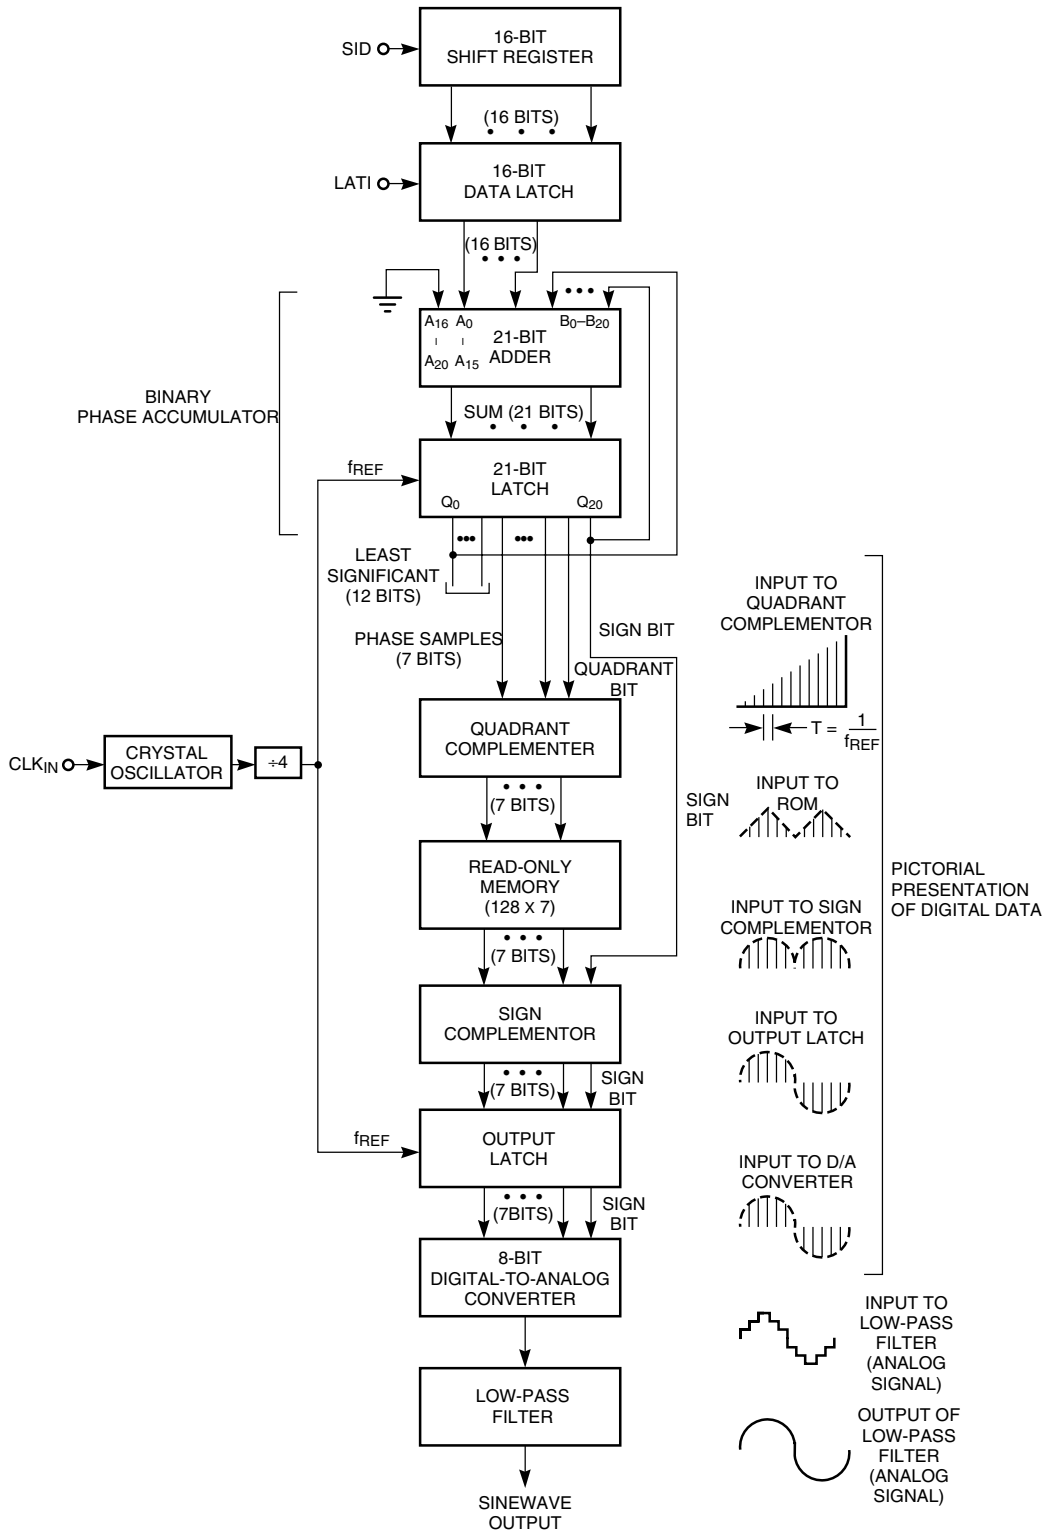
SID

16-BIT
SHIFT REGISTER

(16 BITS)

LATI

16-BIT
DATA LATCH

(16 BITS)

BINARY
PHASE ACCUMULATOR

$A_{16}$ $A_0$
$A_{20}$ $A_{15}$
21-BIT
ADDER
$B_0$–$B_{20}$

SUM (21 BITS)

$f_{REF}$

21-BIT
LATCH
$Q_0$ $Q_{20}$

LEAST
SIGNIFICANT
(12 BITS)

PHASE SAMPLES
(7 BITS)

SIGN BIT

QUADRANT
BIT

$CLK_{IN}$

CRYSTAL
OSCILLATOR

÷4

QUADRANT
COMPLEMENTER

(7 BITS)

SIGN
BIT

READ-ONLY
MEMORY
(128 X 7)

(7 BITS)

SIGN
COMPLEMENTOR

(7 BITS)

SIGN
BIT

$f_{REF}$

OUTPUT
LATCH

(7BITS)

SIGN
BIT

8-BIT
DIGITAL-TO-ANALOG
CONVERTER

LOW-PASS
FILTER

SINEWAVE
OUTPUT

INPUT TO
QUADRANT
COMPLEMENTOR

$T = \frac{1}{f_{REF}}$

INPUT TO
ROM

INPUT TO SIGN
COMPLEMENTOR

INPUT TO
OUTPUT LATCH

INPUT TO D/A
CONVERTER

PICTORIAL
PRESENTATION
OF DIGITAL DATA

INPUT TO
LOW-PASS
FILTER
(ANALOG
SIGNAL)

OUTPUT OF
LOW-PASS
FILTER
(ANALOG
SIGNAL)